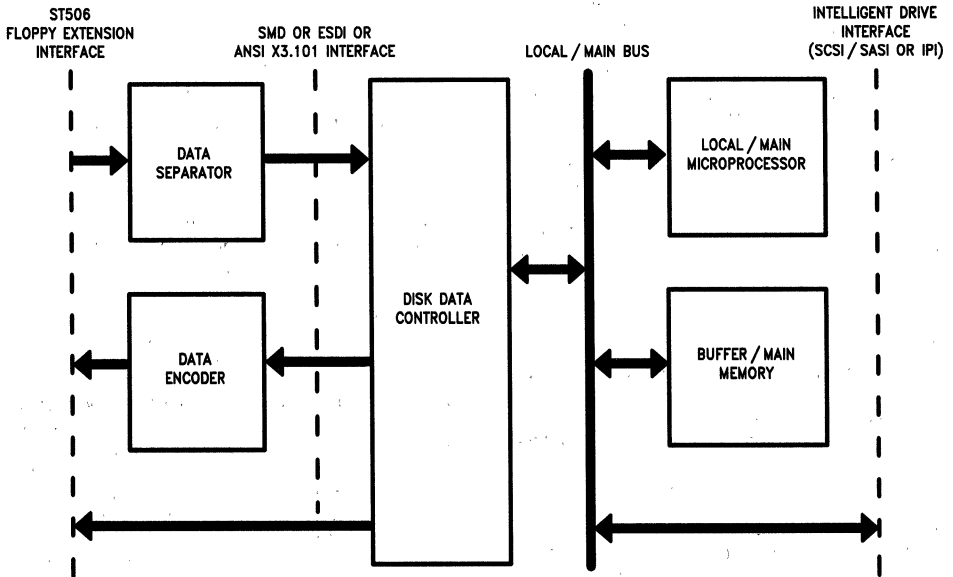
ST506
FLOPPY EXTENSION
INTERFACE

SMD OR ESDI OR
ANSI X3.101 INTERFACE

LOCAL / MAIN BUS

INTELLIGENT DRIVE
INTERFACE
(SCSI / SASI OR IPI)

DATA
SEPARATOR

LOCAL / MAIN
MICROPROCESSOR

DISK DATA
CONTROLLER

DATA
ENCODER

BUFFER / MAIN
MEMORY